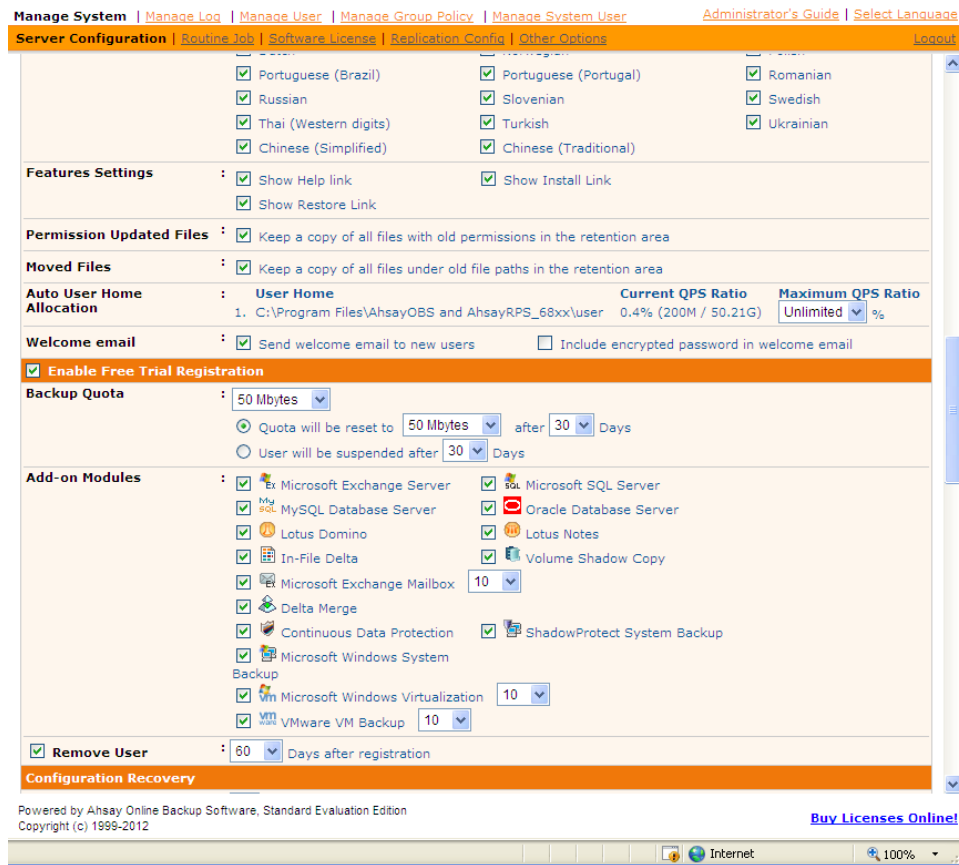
Manage System | Manage Log | Manage User | Manage Group Policy | Manage System User
Administrator's Guide | Select Language
Server Configuration | Routine Job | Software License | Replication Config | Other Options
Logout

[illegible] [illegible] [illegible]

Portuguese (Brazil) Portuguese (Portugal) Romanian
Russian Slovenian Swedish
Thai (Western digits) Turkish Ukrainian
Chinese (Simplified) Chinese (Traditional)

Features Settings : Show Help link Show Install Link
Show Restore Link

Permission Updated Files : Keep a copy of all files with old permissions in the retention area

Moved Files : Keep a copy of all files under old file paths in the retention area

Auto User Home Allocation :
| User Home | Current QPS Ratio | Maximum QPS Ratio |
|---|---|---|
| 1. C:\Program Files\AhsayOBS and AhsayRPS_68xx\user | 0.4% (200M / 50.21G) | Unlimited % |

Welcome email : Send welcome email to new users Include encrypted password in welcome email

Enable Free Trial Registration

Backup Quota : 50 Mbytes
Quota will be reset to 50 Mbytes after 30 Days
User will be suspended after 30 Days

Add-on Modules : Microsoft Exchange Server Microsoft SQL Server
MySQL Database Server Oracle Database Server
Lotus Domino Lotus Notes
In-File Delta Volume Shadow Copy
Microsoft Exchange Mailbox 10
Delta Merge
Continuous Data Protection ShadowProtect System Backup
Microsoft Windows System Backup
Microsoft Windows Virtualization 10
VMware VM Backup 10

Remove User : 60 Days after registration

Configuration Recovery

Powered by Ahsay Online Backup Software, Standard Evaluation Edition
Copyright (c) 1999-2012
Buy Licenses Online!

Internet 100%